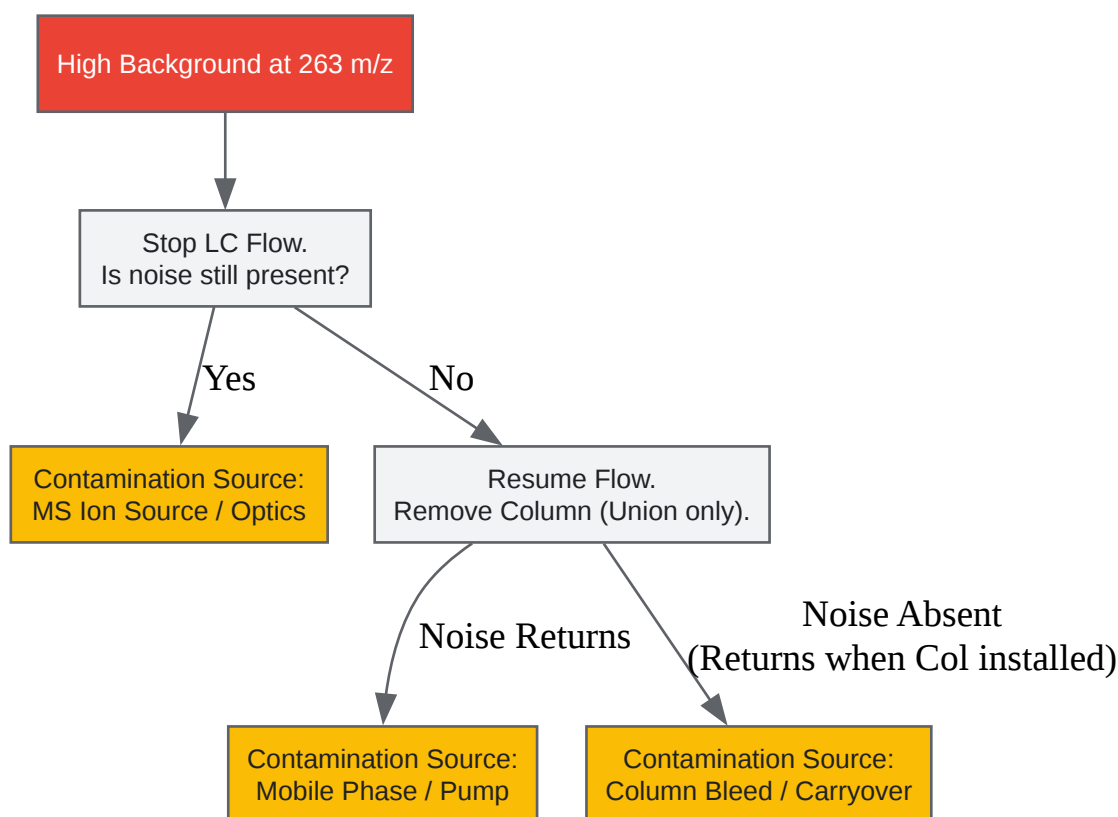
High Background at 263 m/z

Stop LC Flow.
Is noise still present?

Yes

No

Contamination Source:
MS Ion Source / Optics

Resume Flow.
Remove Column (Union only).

Noise Returns

Noise Absent
(Returns when Col installed)

Contamination Source:
Mobile Phase / Pump

Contamination Source:
Column Bleed / Carryover